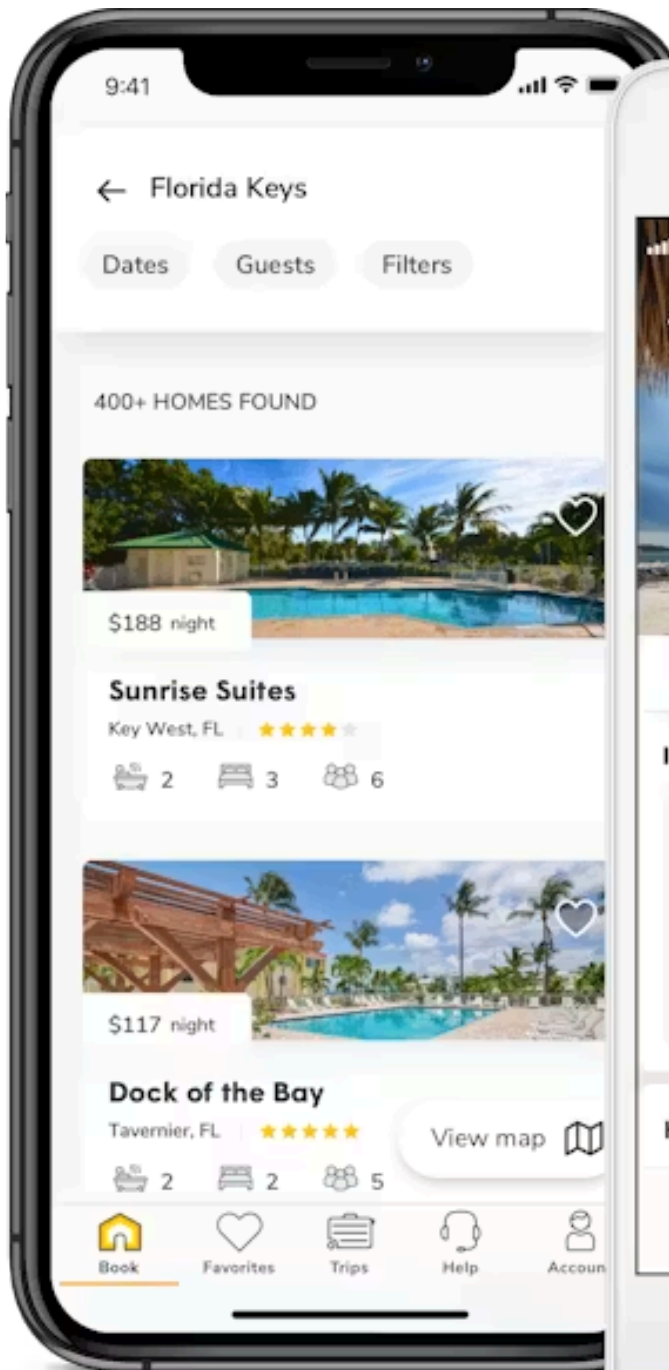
9:41

Florida Keys

Dates Guests Filters

400+ HOMES FOUND

$188 night

Sunrise Suites

Key West, FL

2 3 6

$117 night

Dock of the Bay

Tavernier, FL

View map

2 2 5

Book Favorites Trips Help Accoun